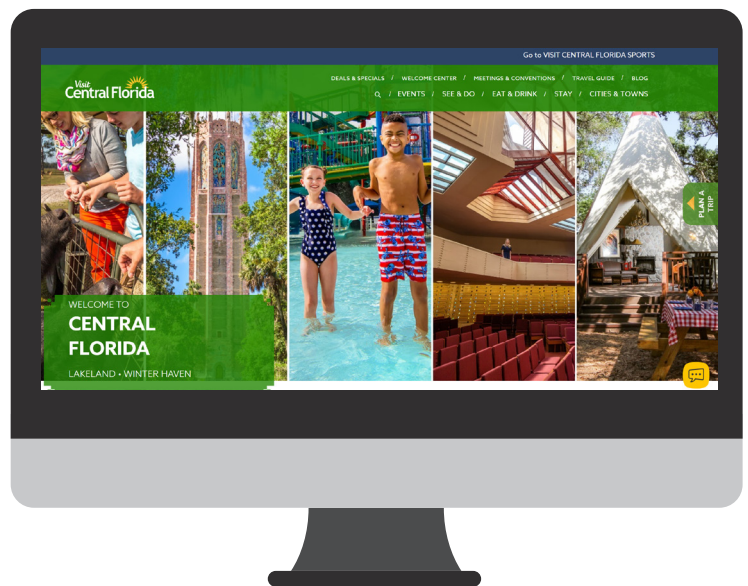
Go to VISIT CENTRAL FLORIDA SPORTS

Visit Central Florida

DEALS & SPECIALS / WELCOME CENTER / MEETINGS & CONVENTIONS / TRAVEL GUIDE / BLOG

EVENTS / SEE & DO / EAT & DRINK / STAY / CITIES & TOWNS

PLAN A TRIP

WELCOME TO

CENTRAL FLORIDA

LAKELAND • WINTER HAVEN